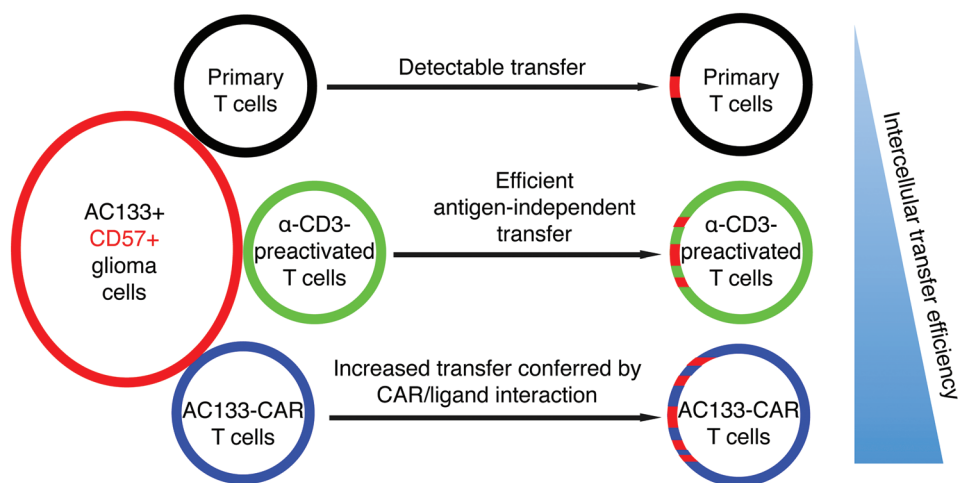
Primary T cells

Detectable transfer

Primary T cells

AC133+
CD57+
glioma cells

α-CD3-preactivated T cells

Efficient antigen-independent transfer

α-CD3-preactivated T cells

AC133-CAR T cells

Increased transfer conferred by CAR/ligand interaction

AC133-CAR T cells

Intercellular transfer efficiency